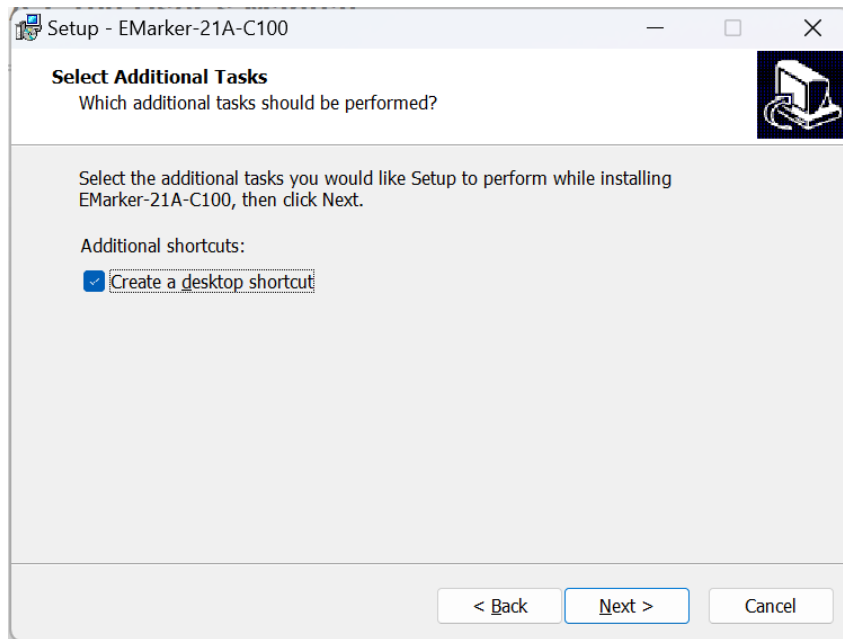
Setup - EMarker-21A-C100

Select Additional Tasks
Which additional tasks should be performed?

Select the additional tasks you would like Setup to perform while installing EMarker-21A-C100, then click Next.

Additional shortcuts:

Create a desktop shortcut

< Back

Next >

Cancel